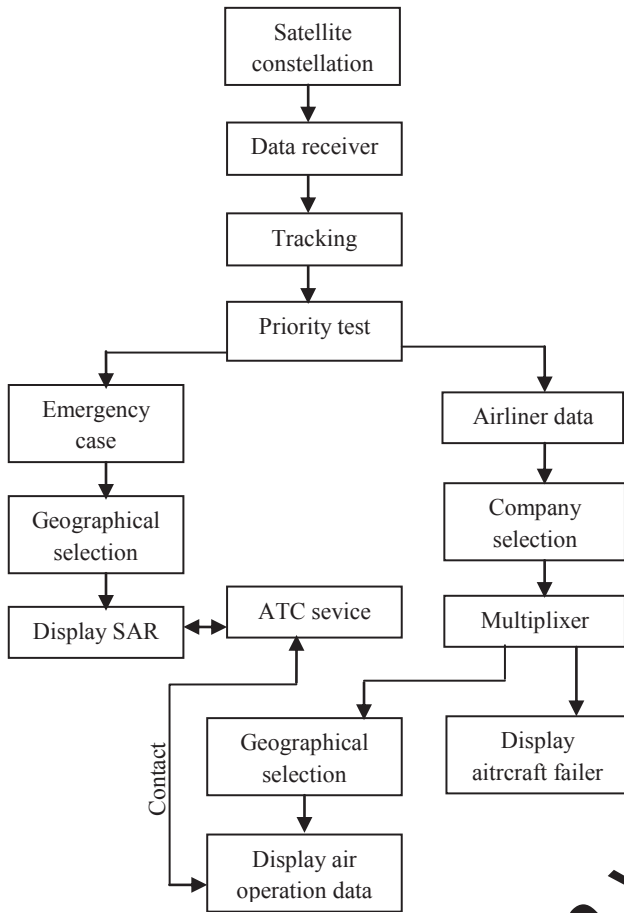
Satellite constellation

Data receiver

Tracking

Priority test

Emergency case

Geographical selection

Display SAR

ATC sevice

Airliner data

Company selection

Multiplixer

Contact

Geographical selection

Display air operation data

Display aitrcraft failer